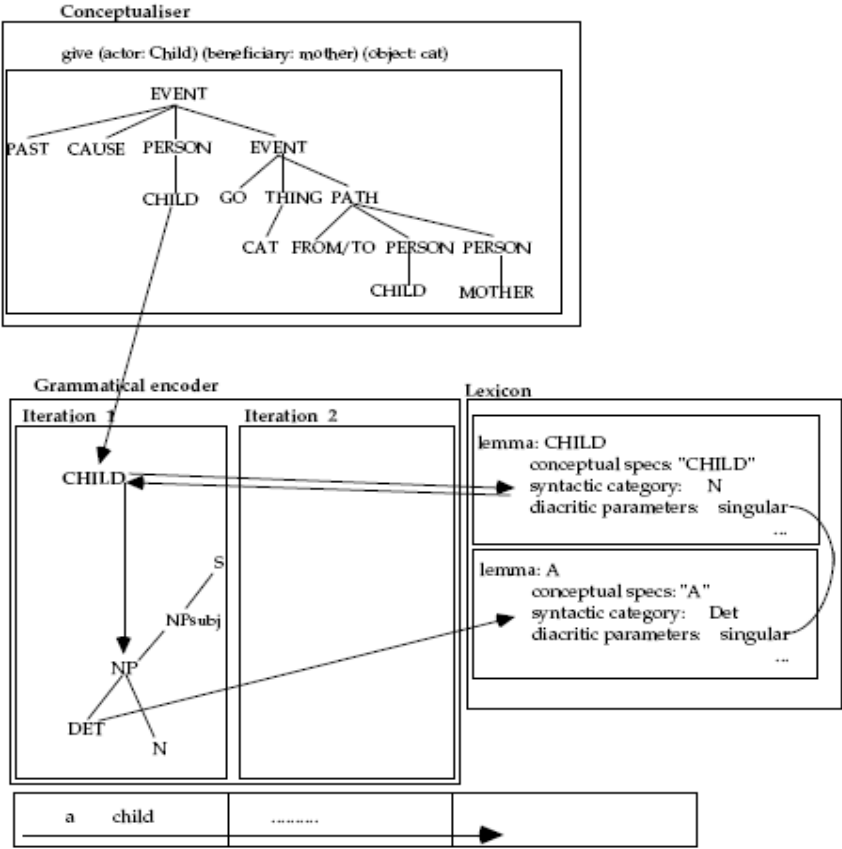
Conceptualiser

give (actor: Child) (beneficiary: mother) (object: cat)

EVENT

PAST CAUSE PERSON EVENT

CHILD GO THING PATH

CAT FROM/TO PERSON PERSON

CHILD MOTHER

Grammatical encoder

Iteration 1

CHILD

S

NPsubj

NP

DET

N

Iteration 2

Lexicon

lemma: CHILD
conceptual specs: "CHILD"
syntactic category: N
diacritic parameters: singular
...

lemma: A
conceptual specs: "A"
syntactic category: Det
diacritic parameters: singular
...

a child

.........